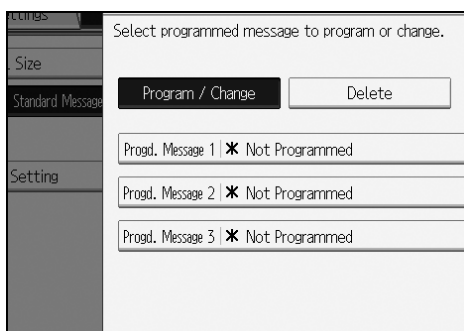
ttings

Size

Standard Message

Setting

Select programmed message to program or change.

Program / Change

Delete

Progd. Message 1 | ✱ Not Programmed

Progd. Message 2 | ✱ Not Programmed

Progd. Message 3 | ✱ Not Programmed